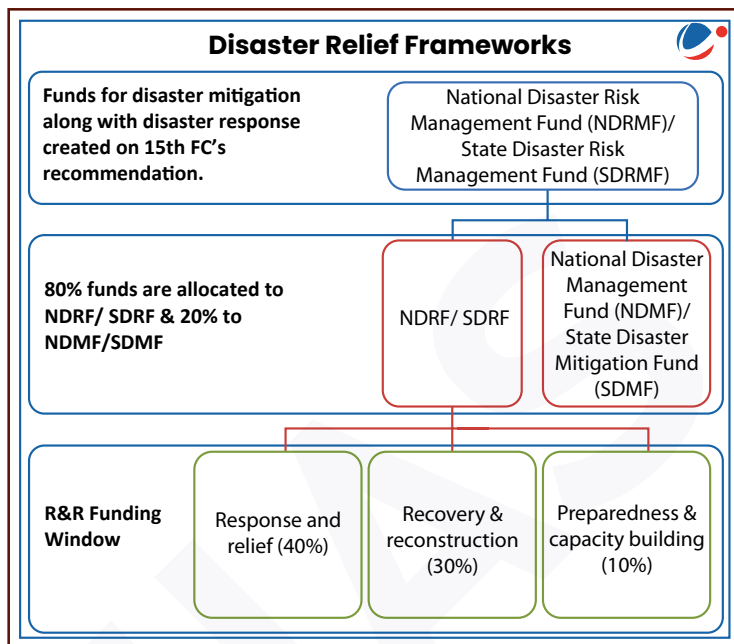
Disaster Relief Frameworks

Funds for disaster mitigation along with disaster response created on 15th FC's recommendation.

National Disaster Risk Management Fund (NDRMF)/ State Disaster Risk Management Fund (SDRMF)

80% funds are allocated to NDRF/ SDRF & 20% to NDMF/SDMF

NDRF/ SDRF

National Disaster Management Fund (NDMF)/ State Disaster Mitigation Fund (SDMF)

R&R Funding Window

Response and relief (40%)

Recovery & reconstruction (30%)

Preparedness & capacity building (10%)